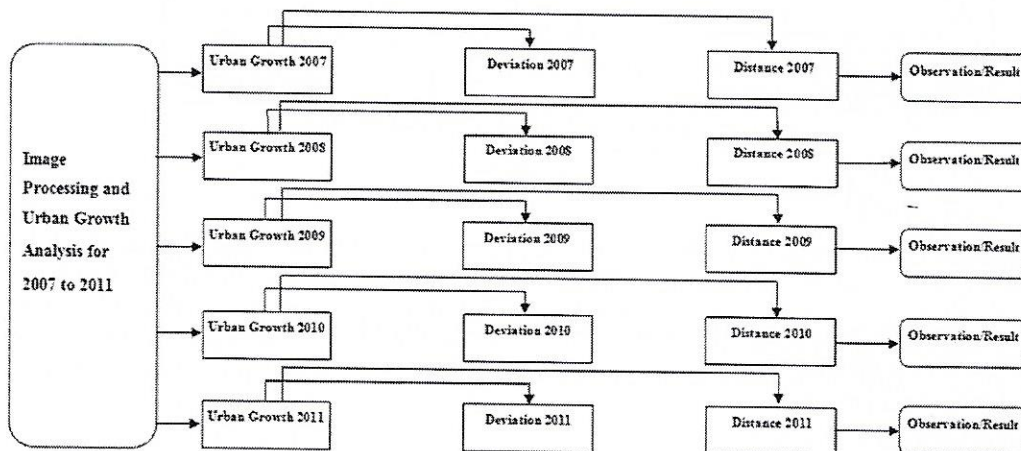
Image Processing and Urban Growth Analysis for 2007 to 2011

Urban Growth 2007

Deviation 2007

Distance 2007

Observation/Result

Urban Growth 2008

Deviation 2008

Distance 2008

Observation/Result

Urban Growth 2009

Deviation 2009

Distance 2009

Observation/Result

Urban Growth 2010

Deviation 2010

Distance 2010

Observation/Result

Urban Growth 2011

Deviation 2011

Distance 2011

Observation/Result